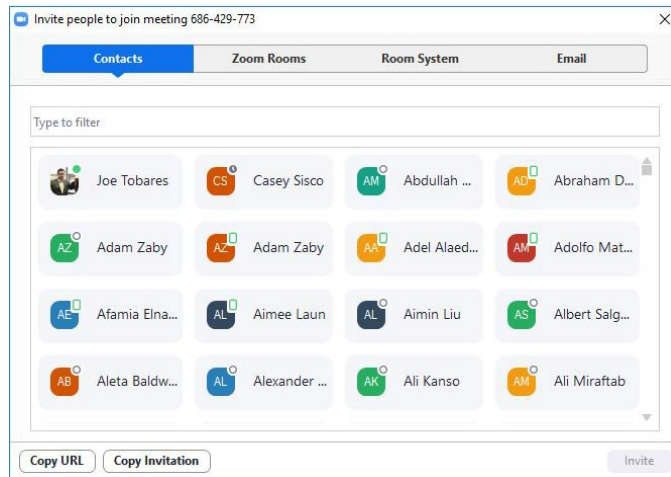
Invite people to join meeting 686-429-773

Contacts | Zoom Rooms | Room System | Email

Type to filter

Joe Tobares
CS Casey Sisco
AM Abdullah ...
AD Abraham D...
AZ Adam Zaby
AZ Adam Zaby
AA Adel Alaed...
AM Adolfo Mat...
AE Afamia Elna...
AL Aimee Laun
AL Aimin Liu
AS Albert Salg...
AB Aleta Baldw...
AL Alexander ...
AK Ali Kanso
AM Ali Miraftab

Copy URL
Copy Invitation
Invite